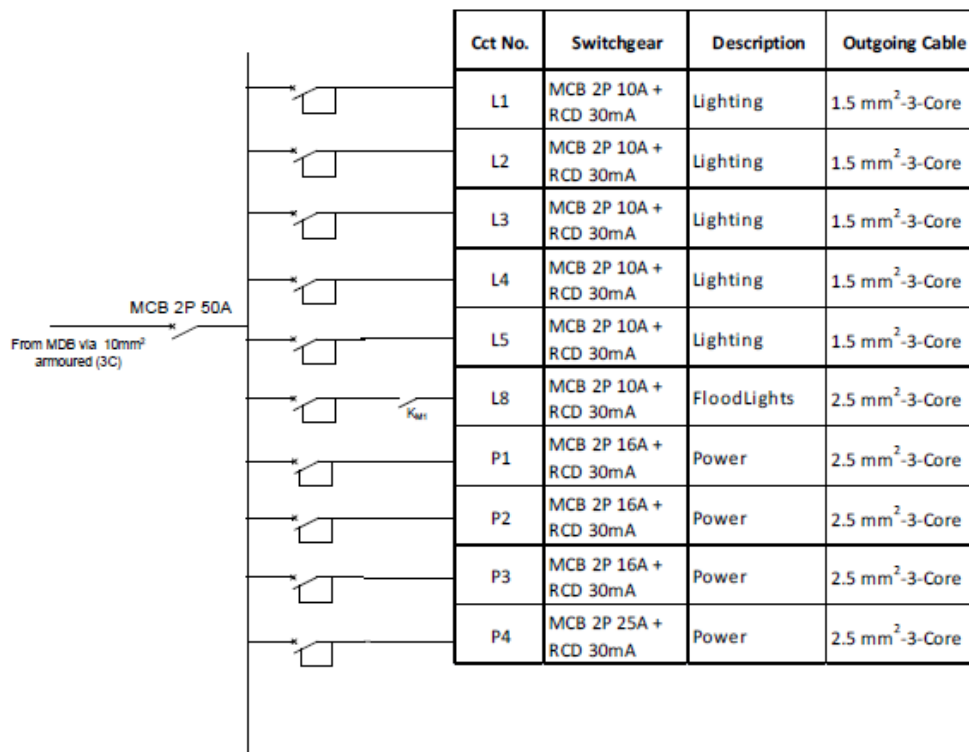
MCB 2P 50A

From MDB via $10mm^2$ armoured (3C)

$K_{M1}$

| Cct No. | Switchgear | Description | Outgoing Cable |
|---|---|---|---|
| L1 | MCB 2P 10A + RCD 30mA | Lighting | 1.5 $mm^2$-3-Core |
| L2 | MCB 2P 10A + RCD 30mA | Lighting | 1.5 $mm^2$-3-Core |
| L3 | MCB 2P 10A + RCD 30mA | Lighting | 1.5 $mm^2$-3-Core |
| L4 | MCB 2P 10A + RCD 30mA | Lighting | 1.5 $mm^2$-3-Core |
| L5 | MCB 2P 10A + RCD 30mA | Lighting | 1.5 $mm^2$-3-Core |
| L8 | MCB 2P 10A + RCD 30mA | FloodLights | 2.5 $mm^2$-3-Core |
| P1 | MCB 2P 16A + RCD 30mA | Power | 2.5 $mm^2$-3-Core |
| P2 | MCB 2P 16A + RCD 30mA | Power | 2.5 $mm^2$-3-Core |
| P3 | MCB 2P 16A + RCD 30mA | Power | 2.5 $mm^2$-3-Core |
| P4 | MCB 2P 25A + RCD 30mA | Power | 2.5 $mm^2$-3-Core |